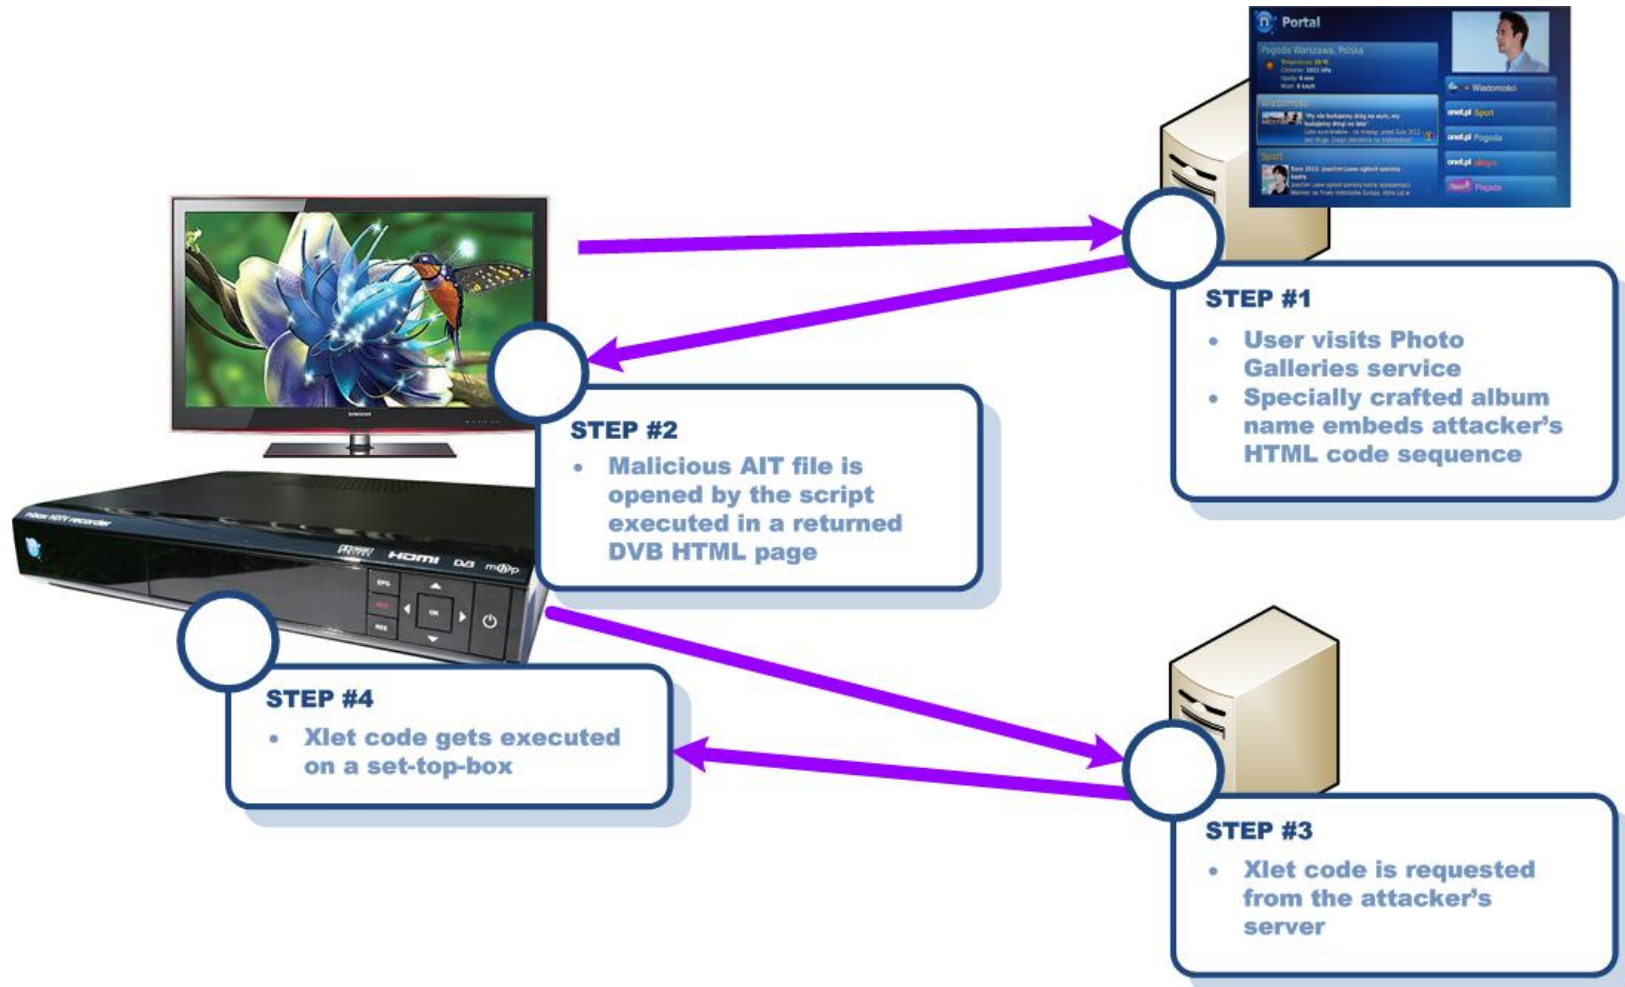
Portal

Pogoda Warszawa, Polska

Wiadomości

onet.pl Sport

onet.pl Pogoda

Sport

STEP #1

• User visits Photo Galleries service
• Specially crafted album name embeds attacker's HTML code sequence

STEP #2

• Malicious AIT file is opened by the script executed in a returned DVB HTML page

HDMI DVB

STEP #4

• Xlet code gets executed on a set-top-box

STEP #3

• Xlet code is requested from the attacker's server